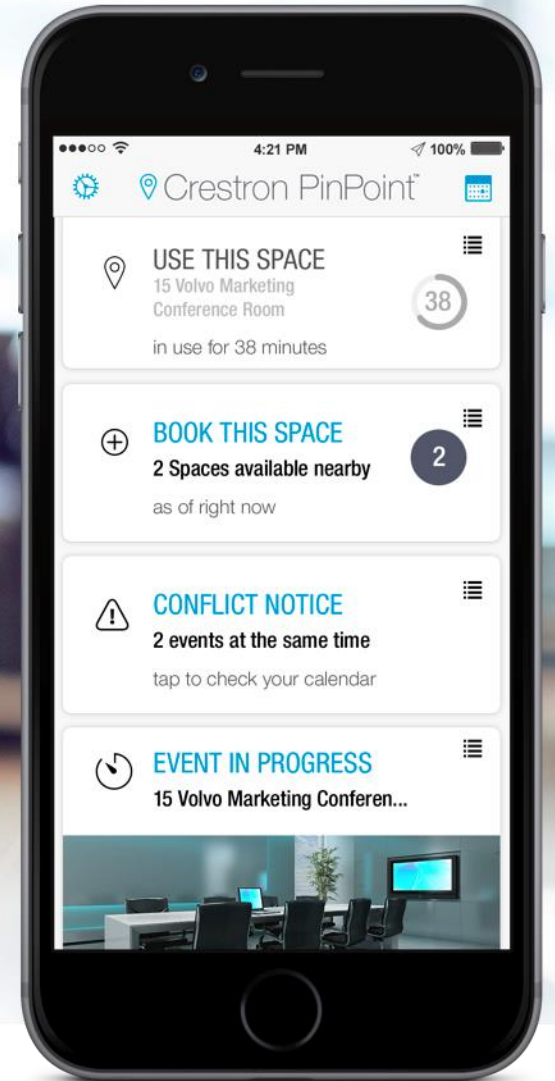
●●●○○ 4:21 PM 100%

Crestron PinPoint™

USE THIS SPACE
15 Volvo Marketing Conference Room
in use for 38 minutes
38

BOOK THIS SPACE
2 Spaces available nearby
as of right now
2

CONFLICT NOTICE
2 events at the same time
tap to check your calendar

EVENT IN PROGRESS
15 Volvo Marketing Conferen...